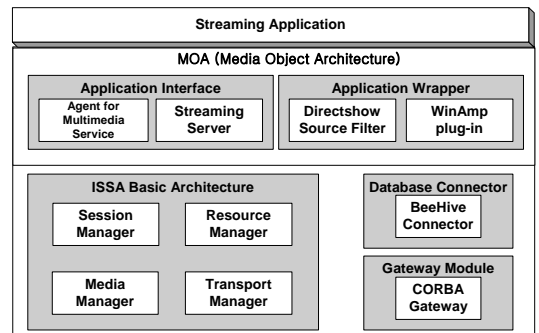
Streaming Application

MOA (Media Object Architecture)

Application Interface

Agent for Multimedia Service

Streaming Server

Application Wrapper

Directshow Source Filter

WinAmp plug-in

ISSA Basic Architecture

Session Manager

Resource Manager

Media Manager

Transport Manager

Database Connector

BeeHive Connector

Gateway Module

CORBA Gateway